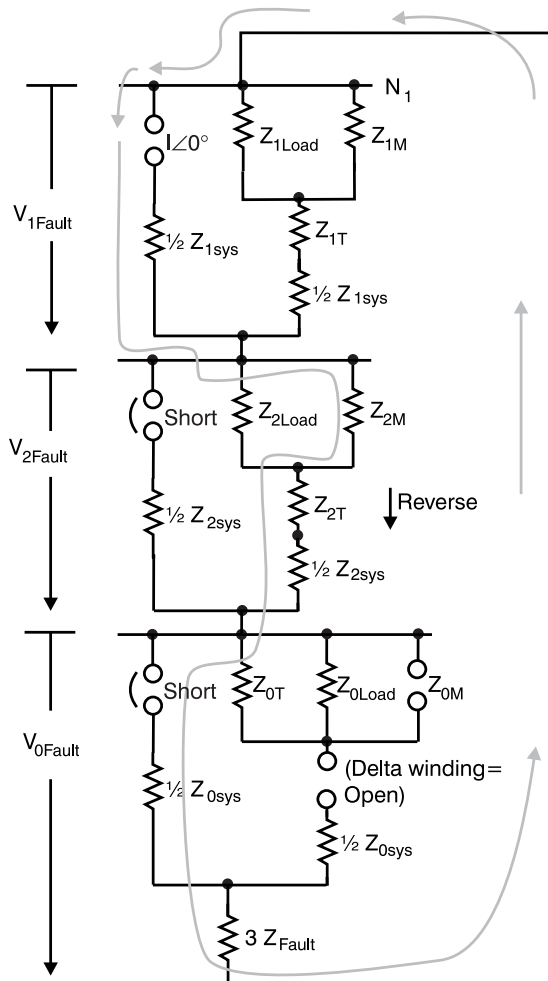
$N_1$

$I\angle 0°$

$Z_{1Load}$

$Z_{1M}$

$V_{1Fault}$

$\frac{1}{2}$ $Z_{1sys}$

$Z_{1T}$

$\frac{1}{2}$ $Z_{1sys}$

Short

$Z_{2Load}$

$Z_{2M}$

$V_{2Fault}$

$Z_{2T}$

Reverse

$\frac{1}{2}$ $Z_{2sys}$

$\frac{1}{2}$ $Z_{2sys}$

Short

$Z_{0T}$

$Z_{0Load}$

$Z_{0M}$

$V_{0Fault}$

(Delta winding= Open)

$\frac{1}{2}$ $Z_{0sys}$

$\frac{1}{2}$ $Z_{0sys}$

3 $Z_{Fault}$